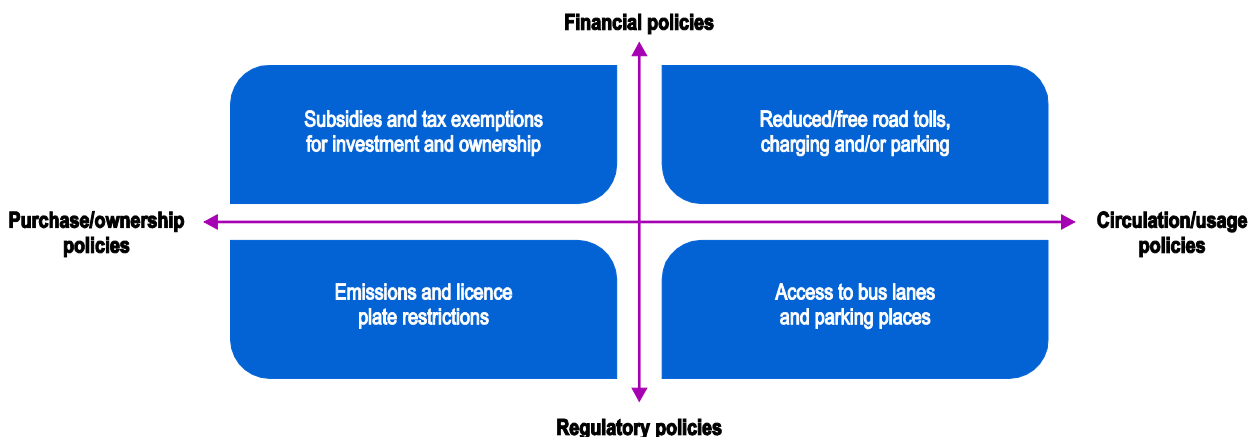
Financial policies

Purchase/ownership policies

Subsidies and tax exemptions for investment and ownership

Reduced/free road tolls, charging and/or parking

Circulation/usage policies

Emissions and licence plate restrictions

Access to bus lanes and parking places

Regulatory policies